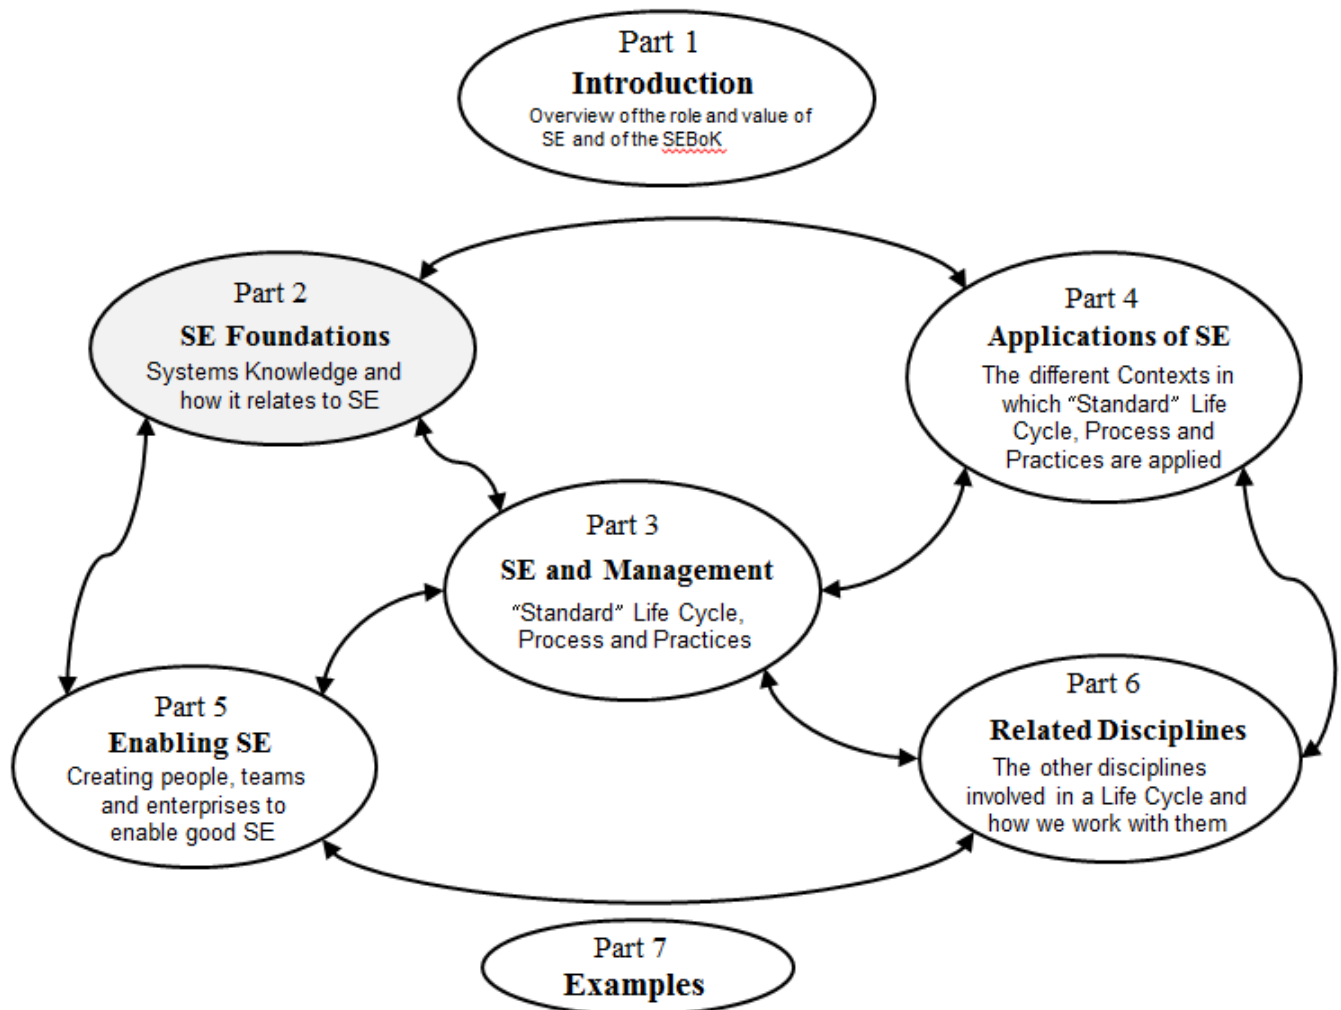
Part 1
Introduction
Overview ofthe role and value of SE and of the SEBoK

Part 2
SE Foundations
Systems Knowledge and how it relates to SE

Part 4
Applications of SE
The different Contexts in which "Standard" Life Cycle, Process and Practices are applied

Part 3
SE and Management
"Standard" Life Cycle, Process and Practices

Part 5
Enabling SE
Creating people, teams and enterprises to enable good SE

Part 6
Related Disciplines
The other disciplines involved in a Life Cycle and how we work with them

Part 7
Examples